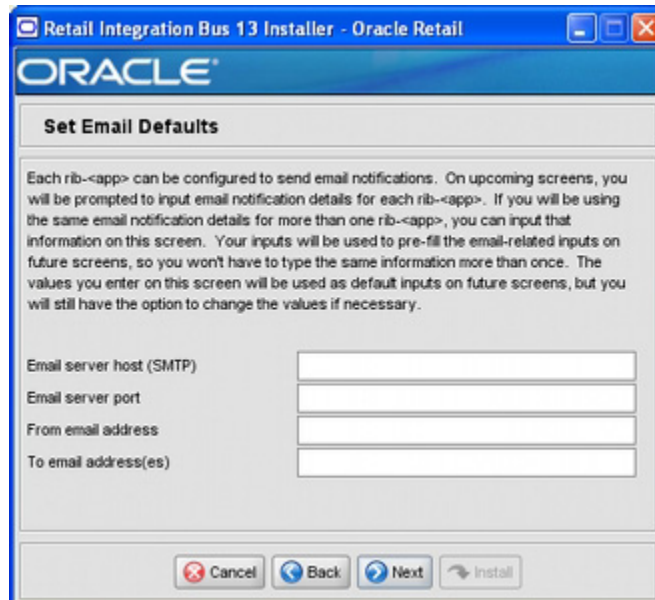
Retail Integration Bus 13 Installer - Oracle Retail

ORACLE

Set Email Defaults

Each rib-<app> can be configured to send email notifications. On upcoming screens, you will be prompted to input email notification details for each rib-<app>. If you will be using the same email notification details for more than one rib-<app>, you can input that information on this screen. Your inputs will be used to pre-fill the email-related inputs on future screens, so you won't have to type the same information more than once. The values you enter on this screen will be used as default inputs on future screens, but you will still have the option to change the values if necessary.

Email server host (SMTP)

Email server port

From email address

To email address(es)

Cancel Back Next Install